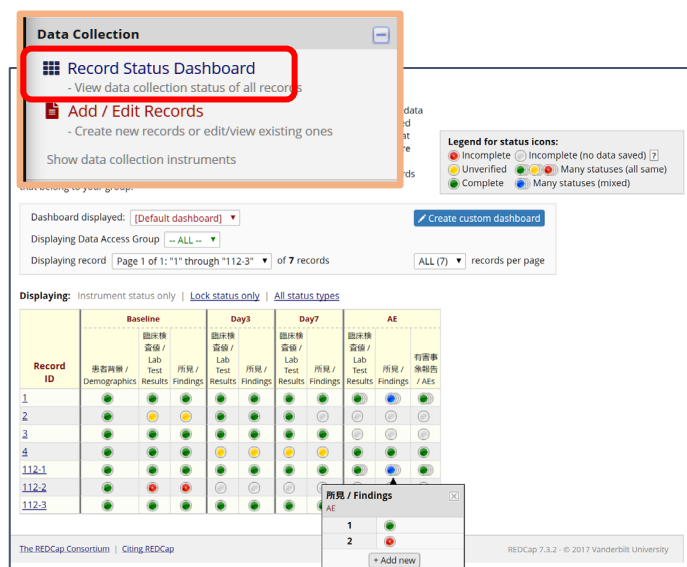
Data Collection

Record Status Dashboard
- View data collection status of all records

Add / Edit Records
- Create new records or edit/view existing ones

Show data collection instruments

data
at
rds
that belong to your group.

Legend for status icons:
Incomplete
Incomplete (no data saved) ?
Unverified
Many statuses (all same)
Complete
Many statuses (mixed)

Dashboard displayed: [Default dashboard]
Create custom dashboard
Displaying Data Access Group -- ALL --
Displaying record Page 1 of 1: "1" through "112-3" of 7 records
ALL (7) records per page

Displaying: Instrument status only | Lock status only | All status types

| Record ID | Baseline | | | Day3 | | Day7 | | AE | | |
|---|---|---|---|---|---|---|---|---|---|---|
| | 患者背景 / Demographics | 臨床検査値 / Lab Test Results | 所見 / Findings | 臨床検査値 / Lab Test Results | 所見 / Findings | 臨床検査値 / Lab Test Results | 所見 / Findings | 臨床検査値 / Lab Test Results | 所見 / Findings | 有害事象報告 / AEs |
| 1 | | | | | | | | | | |
| 2 | | | | | | | | | | |
| 3 | | | | | | | | | | |
| 4 | | | | | | | | | | |
| 112-1 | | | | | | | | | | |
| 112-2 | | | | | | | | | | |
| 112-3 | | | | | | | | | | |

所見 / Findings
AE
1
2
+ Add new

The REDCap Consortium | Citing REDCap
REDCap 7.3.2 - © 2017 Vanderbilt University